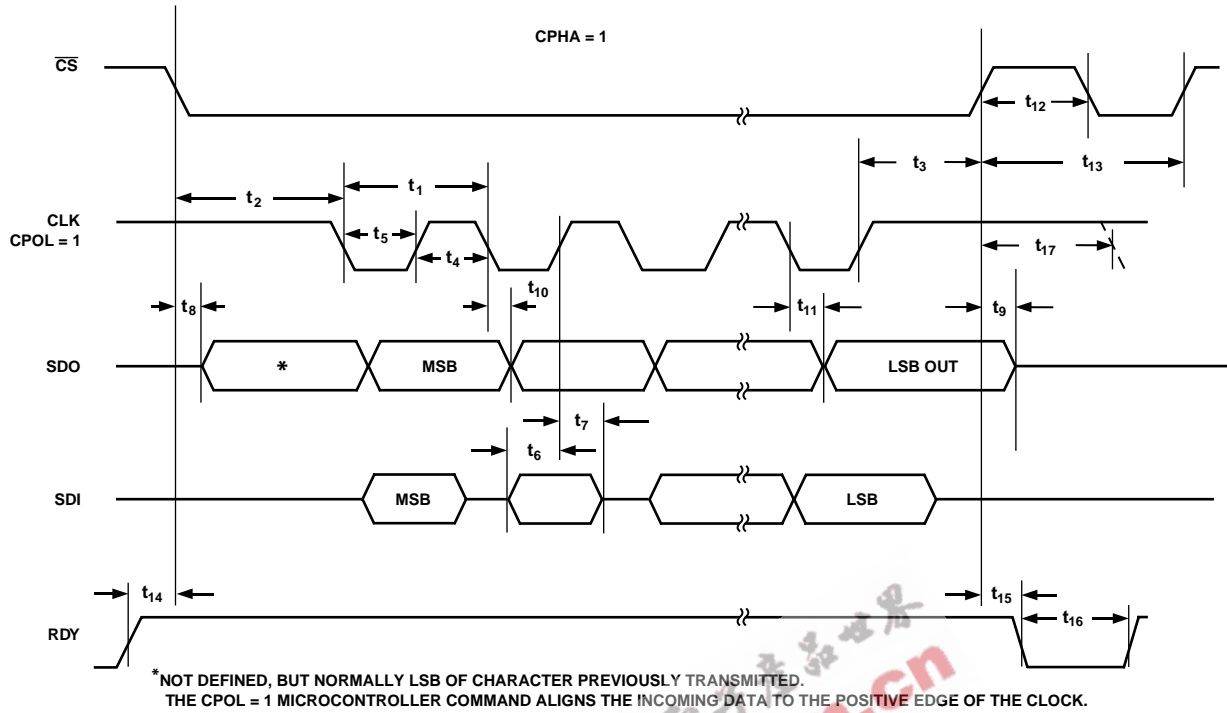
CPHA = 1

$\overline{CS}$

$t_{12}$

$t_3$

$t_{13}$

$t_2$

$t_1$

CLK CPOL = 1

$t_5$

$t_4$

$t_{17}$

$t_8$

$t_{10}$

$t_{11}$

$t_9$

SDO

*

MSB

LSB OUT

$t_7$

$t_6$

SDI

MSB

LSB

$t_{14}$

$t_{15}$

$t_{16}$

RDY

*NOT DEFINED, BUT NORMALLY LSB OF CHARACTER PREVIOUSLY TRANSMITTED.
THE CPOL = 1 MICROCONTROLLER COMMAND ALIGNS THE INCOMING DATA TO THE POSITIVE EDGE OF THE CLOCK.

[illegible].cn